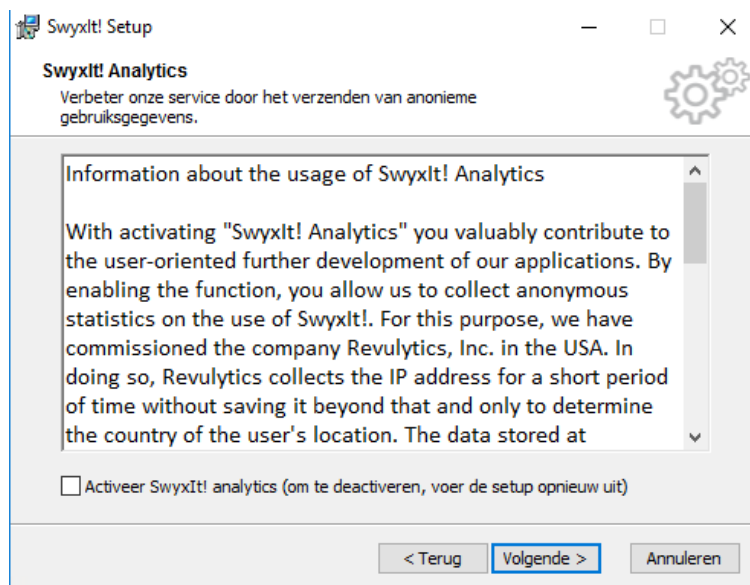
SwyxIt! Setup

SwyxIt! Analytics

Verbeter onze service door het verzenden van anonieme gebruiksgegevens.

Information about the usage of SwyxIt! Analytics

With activating "SwyxIt! Analytics" you valuably contribute to the user-oriented further development of our applications. By enabling the function, you allow us to collect anonymous statistics on the use of SwyxIt!. For this purpose, we have commissioned the company Revulytics, Inc. in the USA. In doing so, Revulytics collects the IP address for a short period of time without saving it beyond that and only to determine the country of the user's location. The data stored at

Activeer SwyxIt! analytics (om te deactiveren, voer de setup opnieuw uit)

< Terug
Volgende >
Annuleren